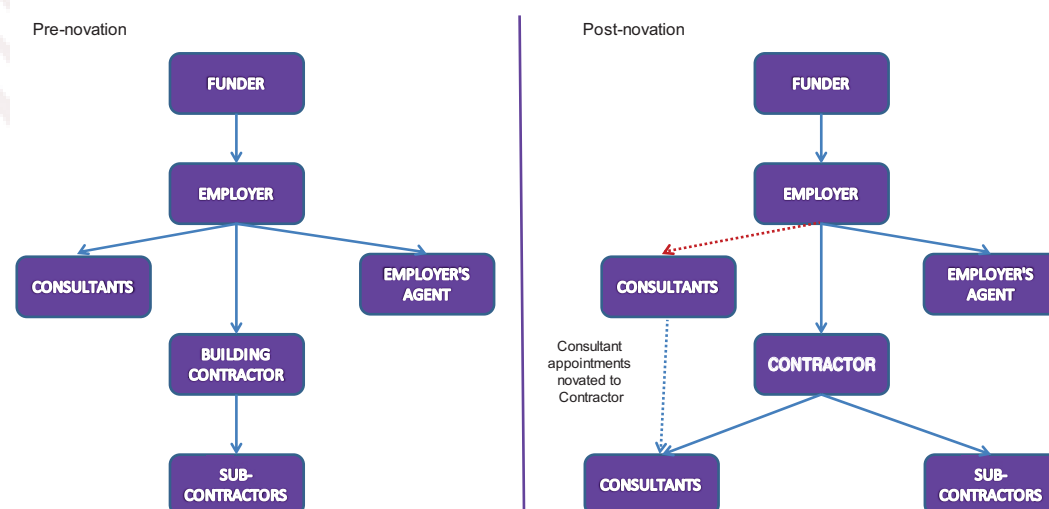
Pre-novation

FUNDER

EMPLOYER

CONSULTANTS

EMPLOYER'S AGENT

BUILDING CONTRACTOR

SUB-CONTRACTORS

Post-novation

FUNDER

EMPLOYER

CONSULTANTS

EMPLOYER'S AGENT

Consultant appointments novated to Contractor

CONTRACTOR

CONSULTANTS

SUB-CONTRACTORS